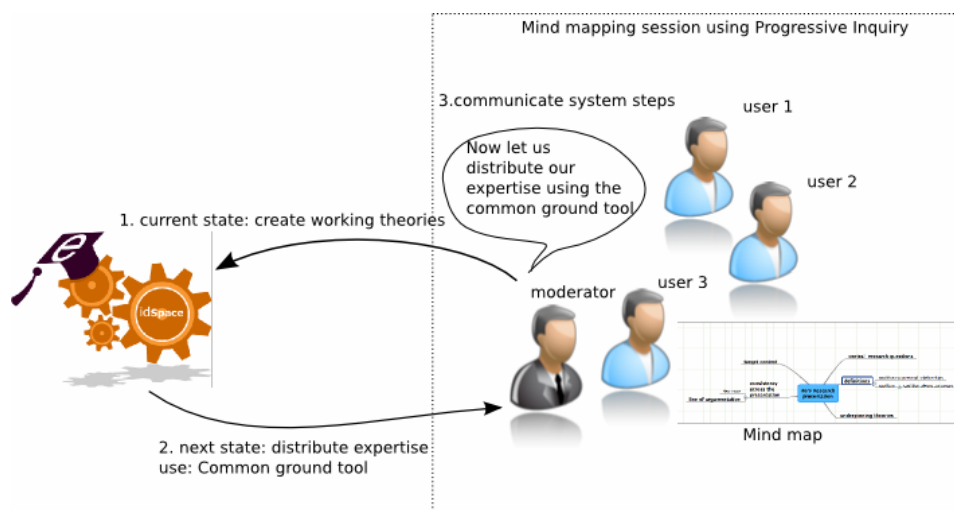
Mind mapping session using Progressive Inquiry

3.communicate system steps

user 1

user 2

Now let us distribute our expertise using the common ground tool

1. current state: create working theories

e

idSpace

moderator

user 3

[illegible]

Mind map

2. next state: distribute expertise
use: Common ground tool